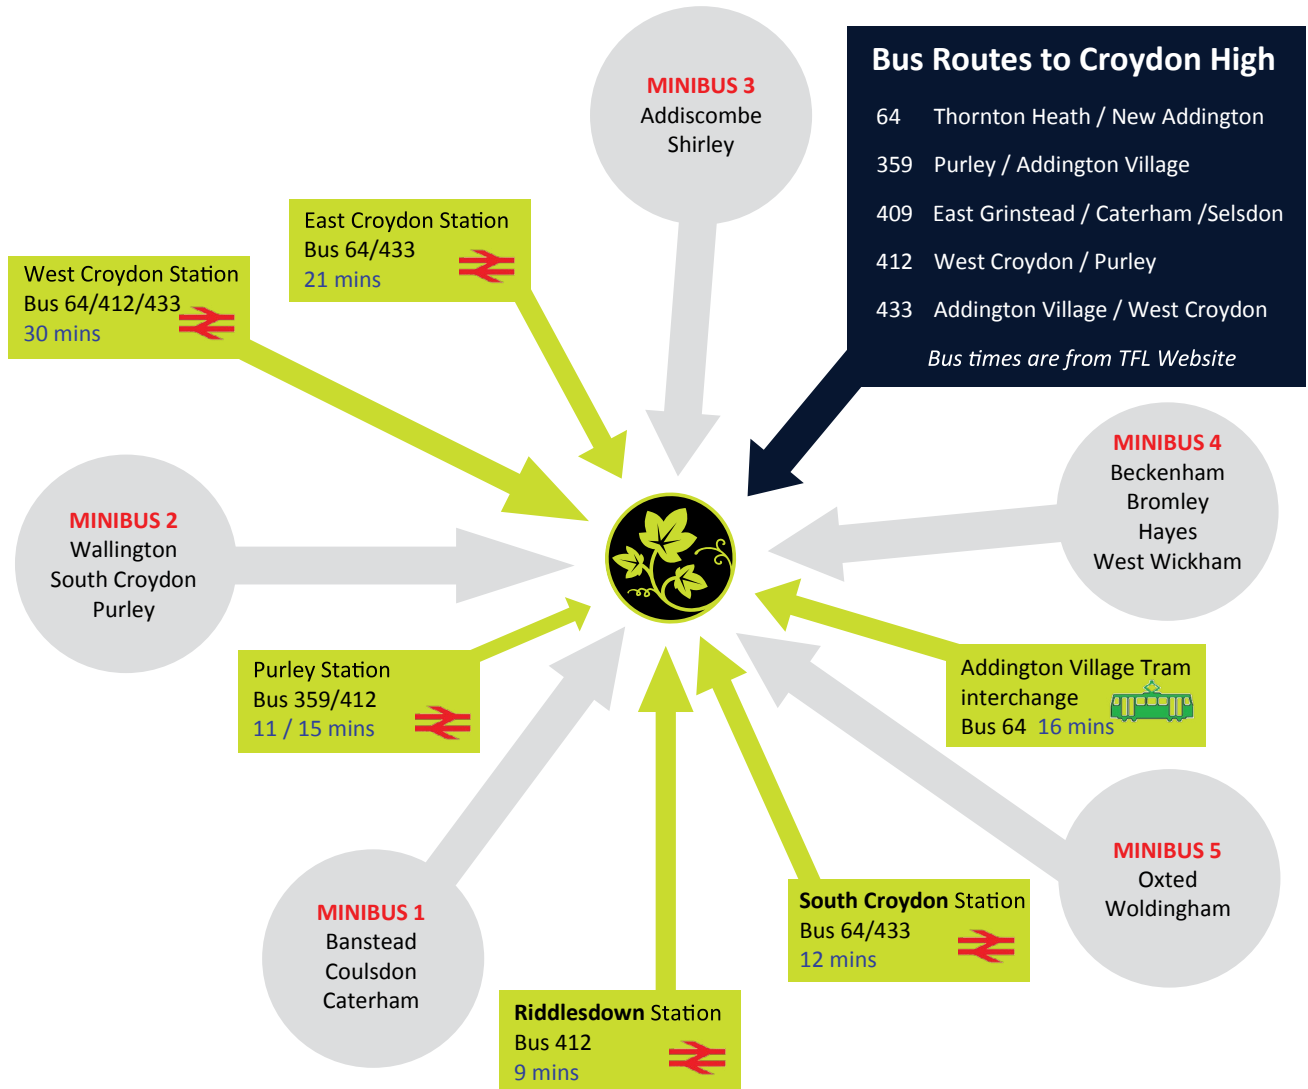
Bus Routes to Croydon High

64 Thornton Heath / New Addington
359 Purley / Addington Village
409 East Grinstead / Caterham /Selsdon
412 West Croydon / Purley
433 Addington Village / West Croydon

Bus times are from TFL Website

MINIBUS 3
Addiscombe
Shirley

East Croydon Station
Bus 64/433
21 mins

West Croydon Station
Bus 64/412/433
30 mins

MINIBUS 4
Beckenham
Bromley
Hayes
West Wickham

MINIBUS 2
Wallington
South Croydon
Purley

Purley Station
Bus 359/412
11 / 15 mins

Addington Village Tram interchange
Bus 64 16 mins

MINIBUS 5
Oxted
Woldingham

MINIBUS 1
Banstead
Coulsdon
Caterham

South Croydon Station
Bus 64/433
12 mins

Riddlesdown Station
Bus 412
9 mins